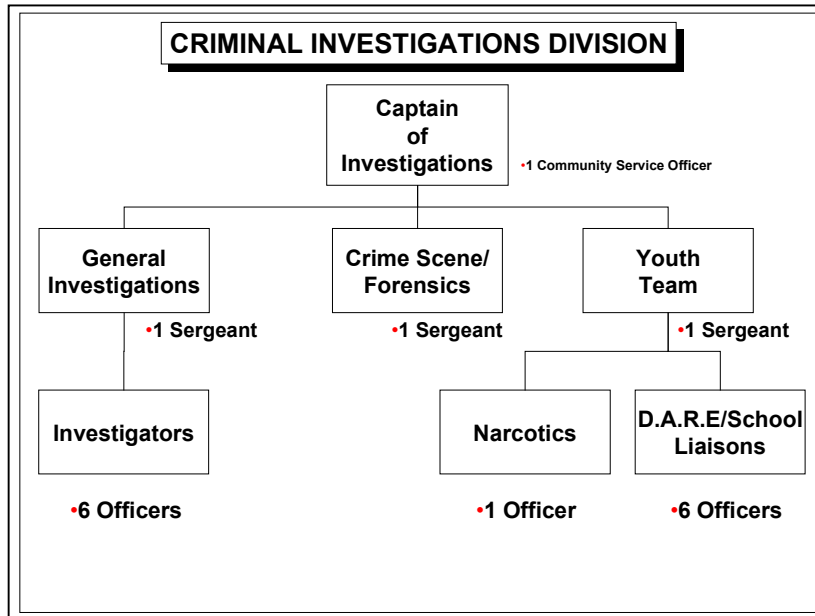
CRIMINAL INVESTIGATIONS DIVISION

Captain of Investigations

•1 Community Service Officer

General Investigations

•1 Sergeant

Crime Scene/ Forensics

•1 Sergeant

Youth Team

•1 Sergeant

Investigators

•6 Officers

Narcotics

•1 Officer

D.A.R.E/School Liaisons

•6 Officers